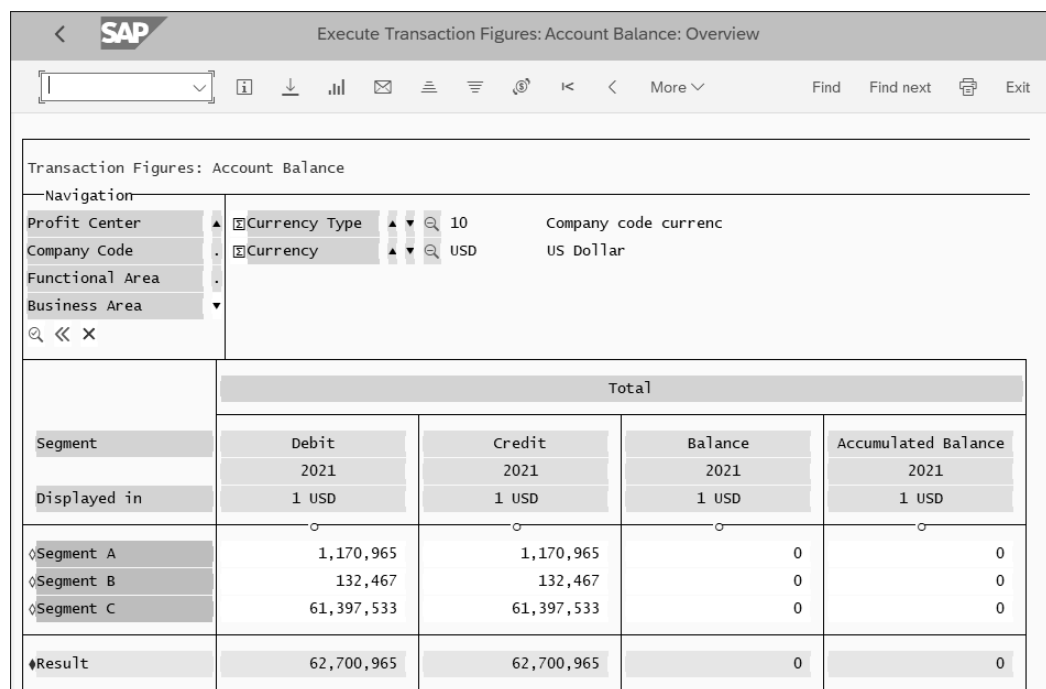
SAP

Execute Transaction Figures: Account Balance: Overview

More

Find

Find next

Exit

Transaction Figures: Account Balance

Navigation

Profit Center

Company Code

Functional Area

Business Area

Currency Type 10 Company code currenc

Currency USD US Dollar

| Segment | Debit | Credit | Balance | Accumulated Balance |
|---|---|---|---|---|
| | Total | | | |
| | 2021 | 2021 | 2021 | 2021 |
| Displayed in | 1 USD | 1 USD | 1 USD | 1 USD |
| Segment A | 1,170,965 | 1,170,965 | 0 | 0 |
| Segment B | 132,467 | 132,467 | 0 | 0 |
| Segment C | 61,397,533 | 61,397,533 | 0 | 0 |
| Result | 62,700,965 | 62,700,965 | 0 | 0 |